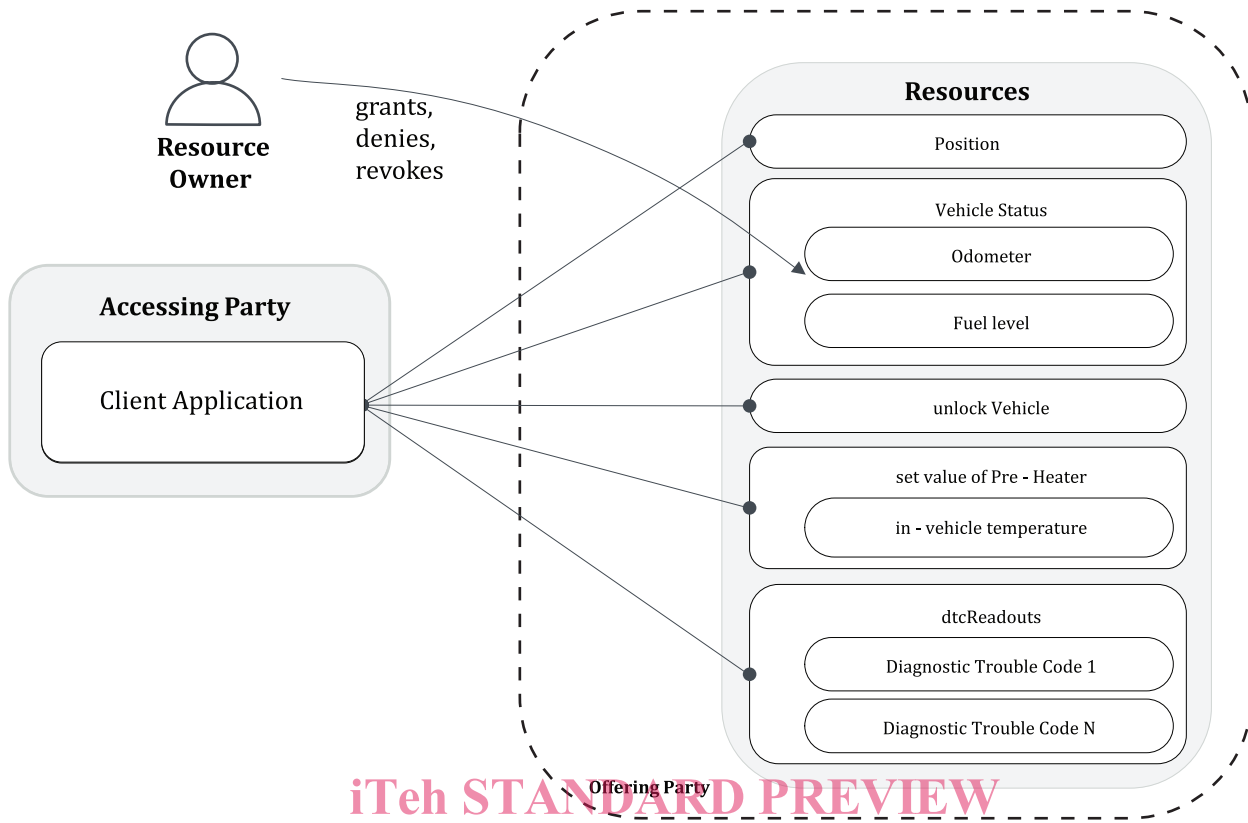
Resource Owner

grants, denies, revokes

Resources

Position

Vehicle Status

Odometer

Fuel level

Accessing Party

Client Application

unlock Vehicle

set value of Pre - Heater

in - vehicle temperature

dtcReadouts

Diagnostic Trouble Code 1

Diagnostic Trouble Code N

Offering Party

iTeh STANDARD PREVIEW